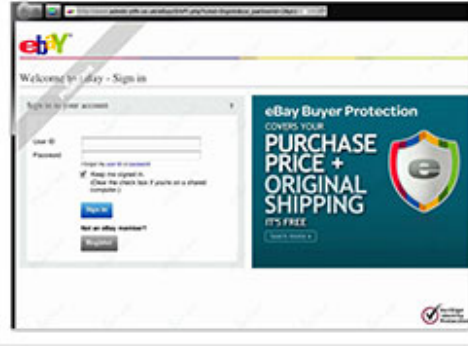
ebY

Welcome to eBay - Sign in

Sign in to your account

User ID
Password
Forgot my user ID or password
Keep me signed in.
(Clear the check box if you're on a shared computer.)

Sign in

Not an eBay member?
Register

eBay Buyer Protection
COVERS YOUR
PURCHASE PRICE + ORIGINAL SHIPPING
IT'S FREE
learn more

e

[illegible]